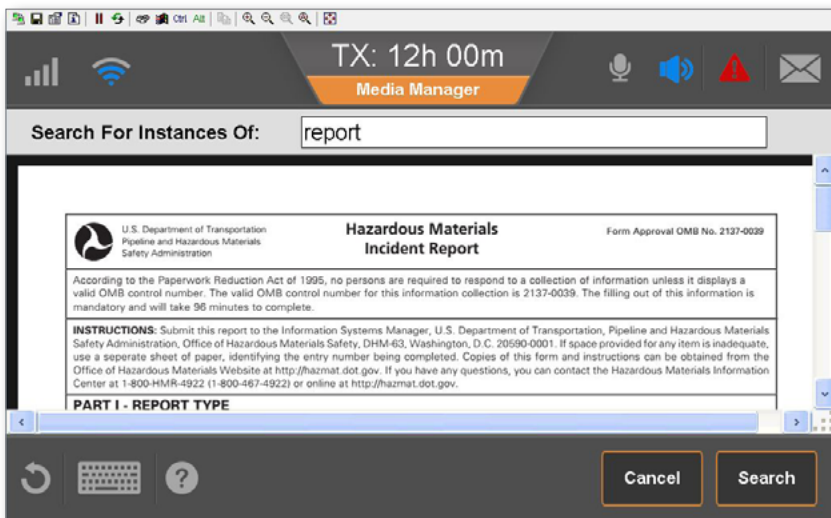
Ctrl Alt

TX: 12h 00m

Media Manager

Search For Instances Of: report

U.S. Department of Transportation
Pipeline and Hazardous Materials
Safety Administration

Hazardous Materials
Incident Report

Form Approval OMB No. 2137-0039

According to the Paperwork Reduction Act of 1995, no persons are required to respond to a collection of information unless it displays a valid OMB control number. The valid OMB control number for this information collection is 2137-0039. The filling out of this information is mandatory and will take 96 minutes to complete.

INSTRUCTIONS: Submit this report to the Information Systems Manager, U.S. Department of Transportation, Pipeline and Hazardous Materials Safety Administration, Office of Hazardous Materials Safety, DHM-63, Washington, D.C. 20590-0001. If space provided for any item is inadequate, use a seperate sheet of paper, identifying the entry number being completed. Copies of this form and instructions can be obtained from the Office of Hazardous Materials Website at http://hazmat.dot.gov. If you have any questions, you can contact the Hazardous Materials Information Center at 1-800-HMR-4922 (1-800-467-4922) or online at http://hazmat.dot.gov.

PART I - REPORT TYPE

Cancel

Search